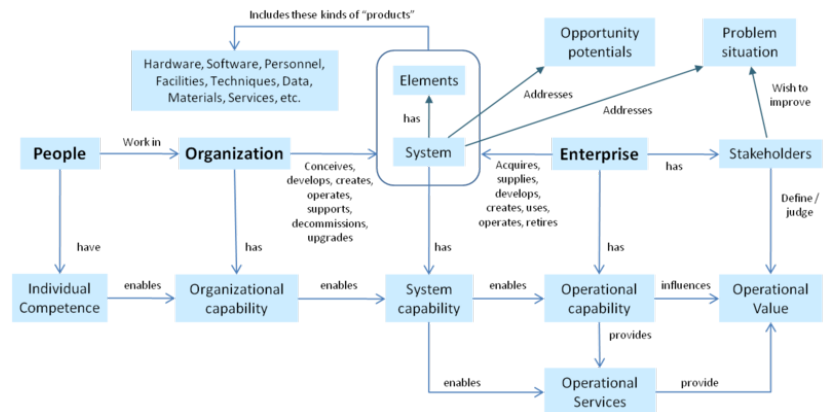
Includes these kinds of "products"

Hardware, Software, Personnel, Facilities, Techniques, Data, Materials, Services, etc.

Elements

Opportunity potentials

Problem situation

Addresses

Addresses

Wish to improve

has

People

Work in

Organization

Conceives, develops, creates, operates, supports, decommissions, upgrades

System

Acquires, supplies, develops, creates, uses, operates, retires

Enterprise

has

Stakeholders

Define / judge

have

has

has

has

Individual Competence

enables

Organizational capability

enables

System capability

enables

Operational capability

influences

Operational Value

provides

enables

Operational Services

provide